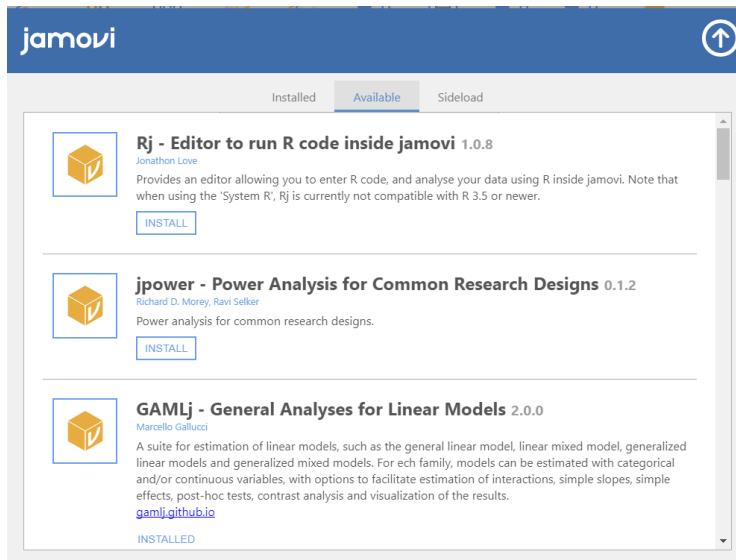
jamovi

Installed Available Sideload

Rj - Editor to run R code inside jamovi 1.0.8
Jonathon Love
Provides an editor allowing you to enter R code, and analyse your data using R inside jamovi. Note that when using the 'System R', Rj is currently not compatible with R 3.5 or newer.
INSTALL

jpower - Power Analysis for Common Research Designs 0.1.2
Richard D. Morey, Ravi Selker
Power analysis for common research designs.
INSTALL

GAMLj - General Analyses for Linear Models 2.0.0
Marcello Gallucci
A suite for estimation of linear models, such as the general linear model, linear mixed model, generalized linear models and generalized mixed models. For ech family, models can be estimated with categorical and/or continuous variables, with options to facilitate estimation of interactions, simple slopes, simple effects, post-hoc tests, contrast analysis and visualization of the results.
gamlj.github.io
INSTALLED